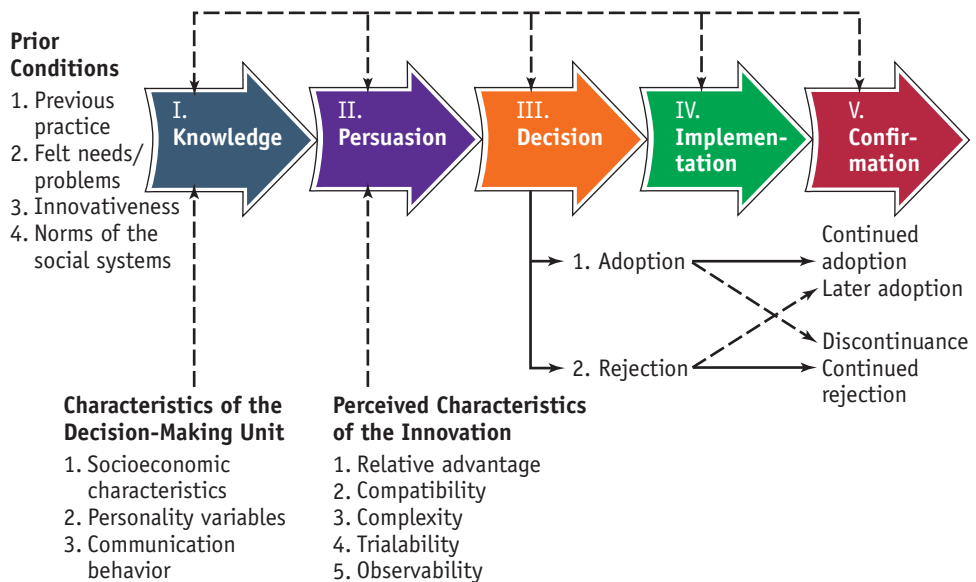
Prior Conditions
1. Previous practice
2. Felt needs/ problems
3. Innovativeness
4. Norms of the social systems

I. Knowledge

II. Persuasion

III. Decision

IV. Implementation

V. Confirmation

1. Adoption

2. Rejection

Continued adoption
Later adoption
Discontinuance
Continued rejection

Characteristics of the Decision-Making Unit
1. Socioeconomic characteristics
2. Personality variables
3. Communication behavior

Perceived Characteristics of the Innovation
1. Relative advantage
2. Compatibility
3. Complexity
4. Trialability
5. Observability